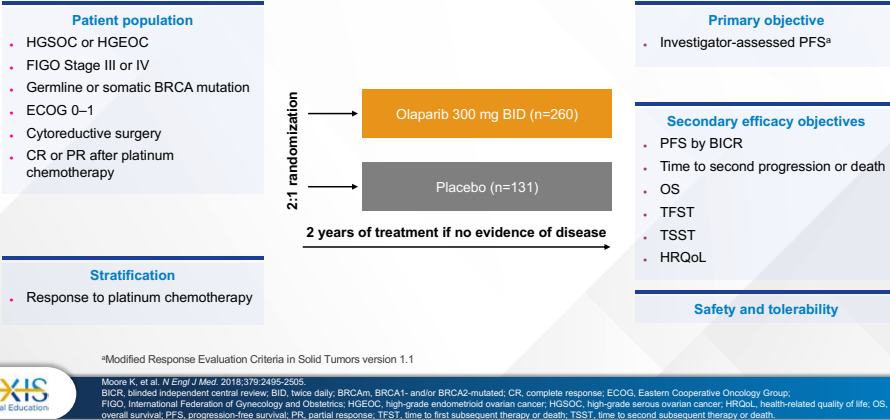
Patient population

- HGSOC or HGEOC
- FIGO Stage III or IV
- Germline or somatic BRCA mutation
- ECOG 0–1
- Cytoreductive surgery
- CR or PR after platinum chemotherapy

Stratification

- Response to platinum chemotherapy

2:1 randomization

Olaparib 300 mg BID (n=260)

Placebo (n=131)

2 years of treatment if no evidence of disease

Primary objective

- Investigator-assessed PFS$^a$

Secondary efficacy objectives

- PFS by BICR
- Time to second progression or death
- OS
- TFST
- TSST
- HRQoL

Safety and tolerability

$^a$Modified Response Evaluation Criteria in Solid Tumors version 1.1

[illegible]XIS
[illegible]al Education

Moore K, et al. N Engl J Med. 2018;379:2495-2505.
BICR, blinded independent central review; BID, twice daily; BRCAm, BRCA1- and/or BRCA2-mutated; CR, complete response; ECOG, Eastern Cooperative Oncology Group; FIGO, International Federation of Gynecology and Obstetrics; HGEOC, high-grade endometrioid ovarian cancer; HGSOC, high-grade serous ovarian cancer; HRQoL, health-related quality of life; OS, overall survival; PFS, progression-free survival; PR, partial response; TFST, time to first subsequent therapy or death; TSST, time to second subsequent therapy or death.